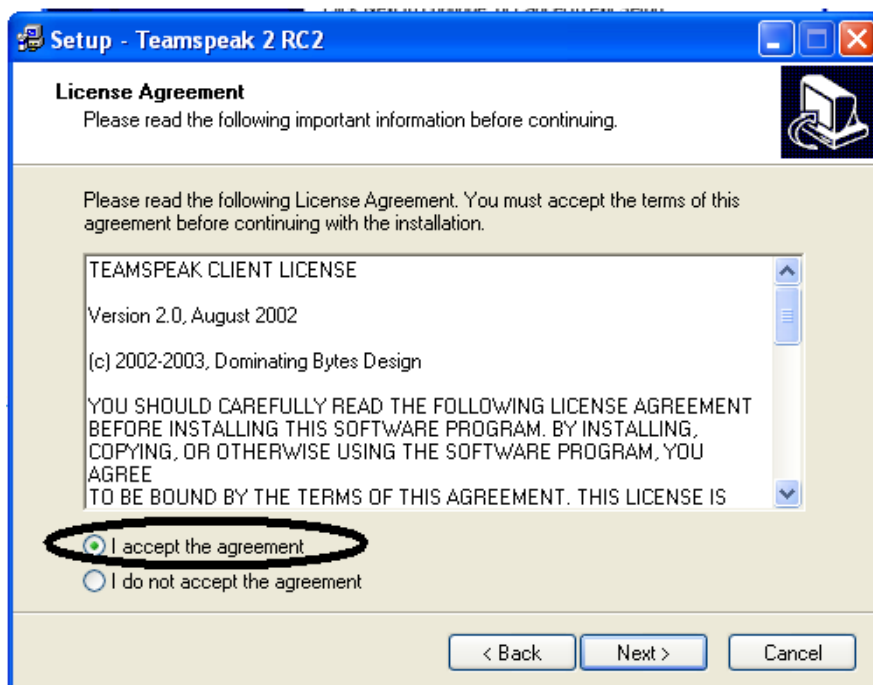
Setup - Teamspeak 2 RC2

License Agreement
Please read the following important information before continuing.

Please read the following License Agreement. You must accept the terms of this agreement before continuing with the installation.

TEAMSPEAK CLIENT LICENSE

Version 2.0, August 2002

(c) 2002-2003, Dominating Bytes Design

YOU SHOULD CAREFULLY READ THE FOLLOWING LICENSE AGREEMENT BEFORE INSTALLING THIS SOFTWARE PROGRAM. BY INSTALLING, COPYING, OR OTHERWISE USING THE SOFTWARE PROGRAM, YOU AGREE
TO BE BOUND BY THE TERMS OF THIS AGREEMENT. THIS LICENSE IS

I accept the agreement
I do not accept the agreement

< Back
Next >
Cancel